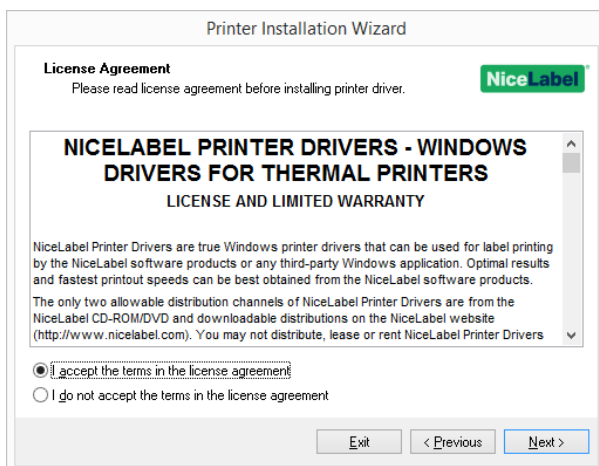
Printer Installation Wizard

License Agreement
Please read license agreement before installing printer driver.

NiceLabel

NICELABEL PRINTER DRIVERS - WINDOWS DRIVERS FOR THERMAL PRINTERS

LICENSE AND LIMITED WARRANTY

NiceLabel Printer Drivers are true Windows printer drivers that can be used for label printing by the NiceLabel software products or any third-party Windows application. Optimal results and fastest printout speeds can be best obtained from the NiceLabel software products.

The only two allowable distribution channels of NiceLabel Printer Drivers are from the NiceLabel CD-ROM/DVD and downloadable distributions on the NiceLabel website (http://www.nicelabel.com). You may not distribute, lease or rent NiceLabel Printer Drivers

I accept the terms in the license agreement

I do not accept the terms in the license agreement

Exit

< Previous

Next >